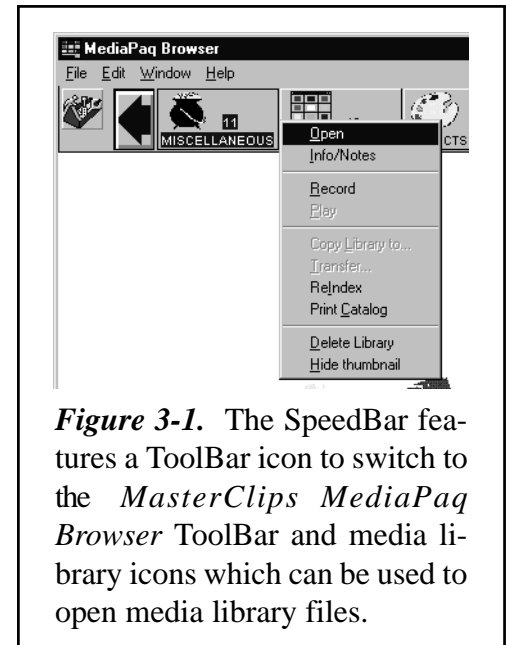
MediaPaq Browser

File Edit Window Help

11
MISCELLANEOUS

CTS

Open
Info/Notes
Record
Play
Copy Library to...
Transfer...
ReIndex
Print Catalog
Delete Library
Hide thumbnail

*Figure 3-1.* The SpeedBar features a ToolBar icon to switch to the *MasterClips MediaPaq Browser* ToolBar and media library icons which can be used to open media library files.